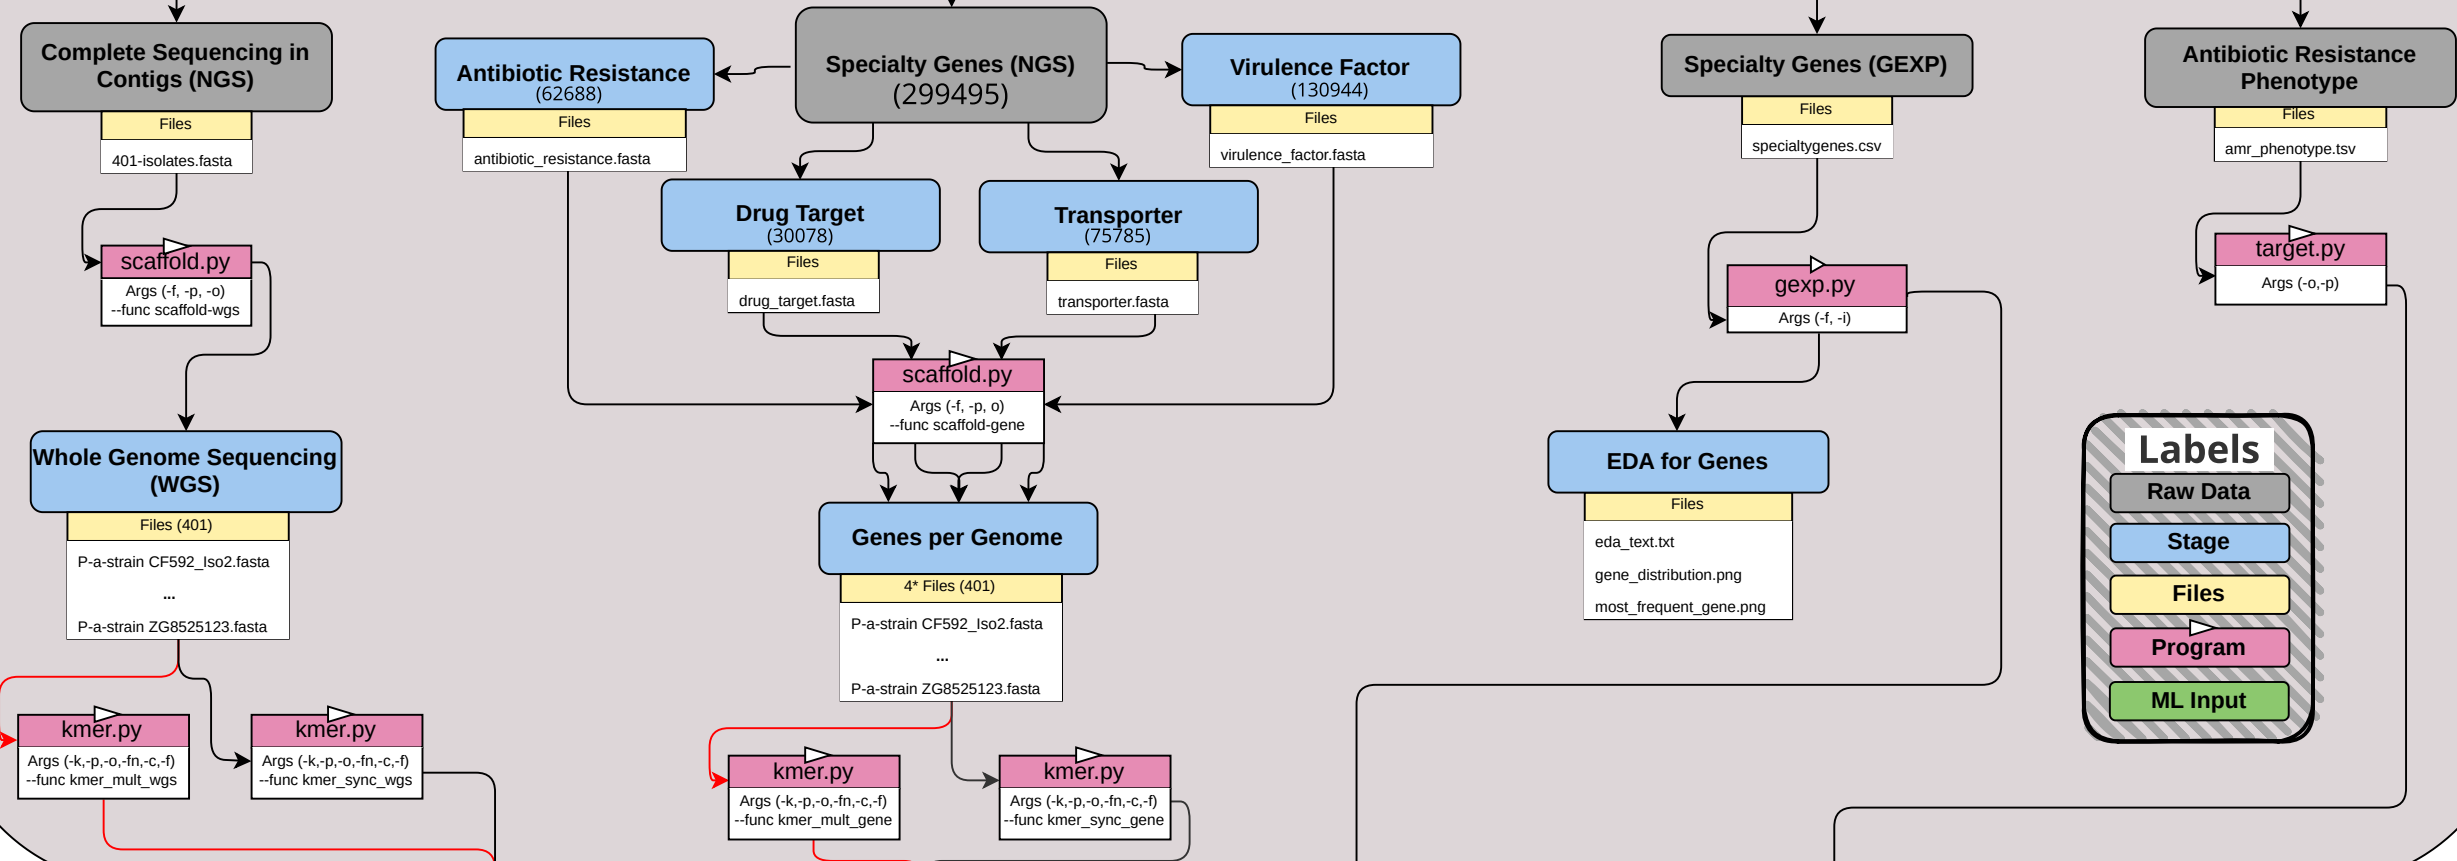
Complete Sequencing in Contigs (NGS)
Files
401-isolates.fasta

scaffold.py
Args (-f, -p, -o)
--func scaffold-wgs

Whole Genome Sequencing (WGS)
Files (401)
P-a-strain CF592_Iso2.fasta
...
P-a-strain ZG8525123.fasta

kmer.py
Args (-k,-p,-o,-fn,-c,-f)
--func kmer_mult_wgs

kmer.py
Args (-k,-p,-o,-fn,-c,-f)
--func kmer_sync_wgs

Antibiotic Resistance
(62688)
Files
antibiotic_resistance.fasta

Specialty Genes (NGS)
(299495)

Virulence Factor
(130944)
Files
virulence_factor.fasta

Drug Target
(30078)
Files
drug_target.fasta

Transporter
(75785)
Files
transporter.fasta

scaffold.py
Args (-f, -p, o)
--func scaffold-gene

Genes per Genome
4* Files (401)
P-a-strain CF592_Iso2.fasta
...
P-a-strain ZG8525123.fasta

kmer.py
Args (-k,-p,-o,-fn,-c,-f)
--func kmer_mult_gene

kmer.py
Args (-k,-p,-o,-fn,-c,-f)
--func kmer_sync_gene

Specialty Genes (GEXP)
Files
specialtygenes.csv

gexp.py
Args (-f, -i)

EDA for Genes
Files
eda_text.txt
gene_distribution.png
most_frequent_gene.png

Antibiotic Resistance Phenotype
Files
amr_phenotype.tsv

target.py
Args (-o,-p)

Labels
Raw Data
Stage
Files
Program
ML Input